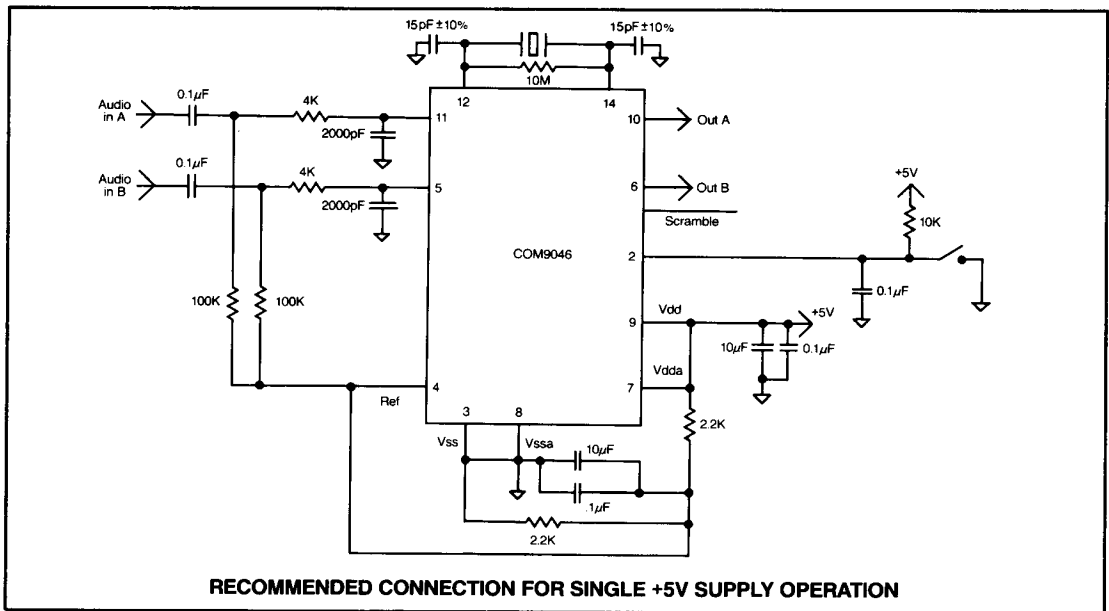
15pF ±10%
15pF ±10%
10M
Audio in A
0.1$\mu$F
4K
2000pF
12
14
11
10
Out A
Audio in B
0.1$\mu$F
4K
5
2000pF
6
Out B
Scramble
+5V
10K
COM9046
2
0.1$\mu$F
100K
100K
Vdd
9
+5V
10$\mu$F
0.1$\mu$F
Vdda
4
7
Ref
3
8
2.2K
Vss
Vssa
10$\mu$F
.1$\mu$F
2.2K

RECOMMENDED CONNECTION FOR SINGLE +5V SUPPLY OPERATION